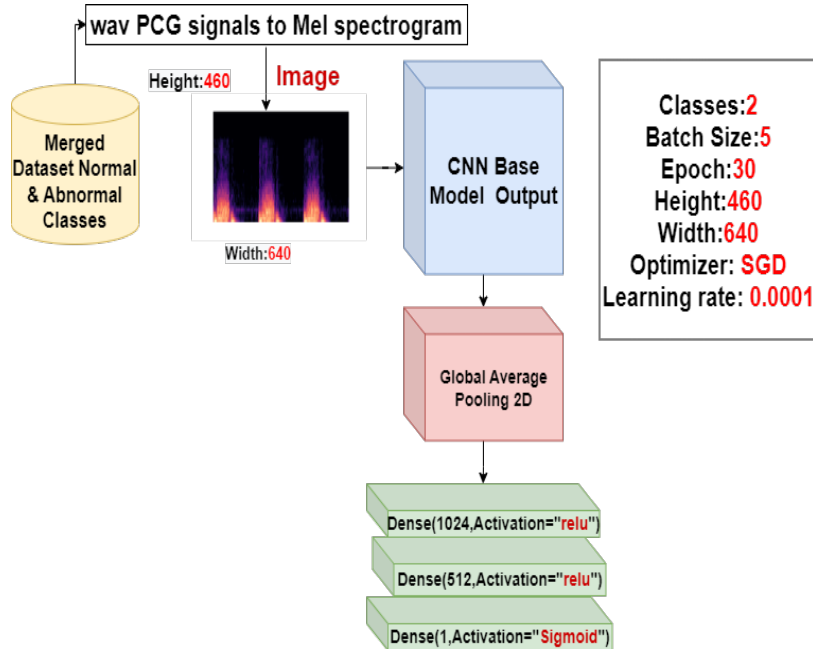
wav PCG signals to Mel spectrogram

Merged Dataset Normal & Abnormal Classes

Height:460

Image

Width:640

CNN Base Model Output

Classes:2
Batch Size:5
Epoch:30
Height:460
Width:640
Optimizer: SGD
Learning rate: 0.0001

Global Average Pooling 2D

Dense(1024,Activation="relu")

Dense(512,Activation="relu")

Dense(1,Activation="Sigmoid")